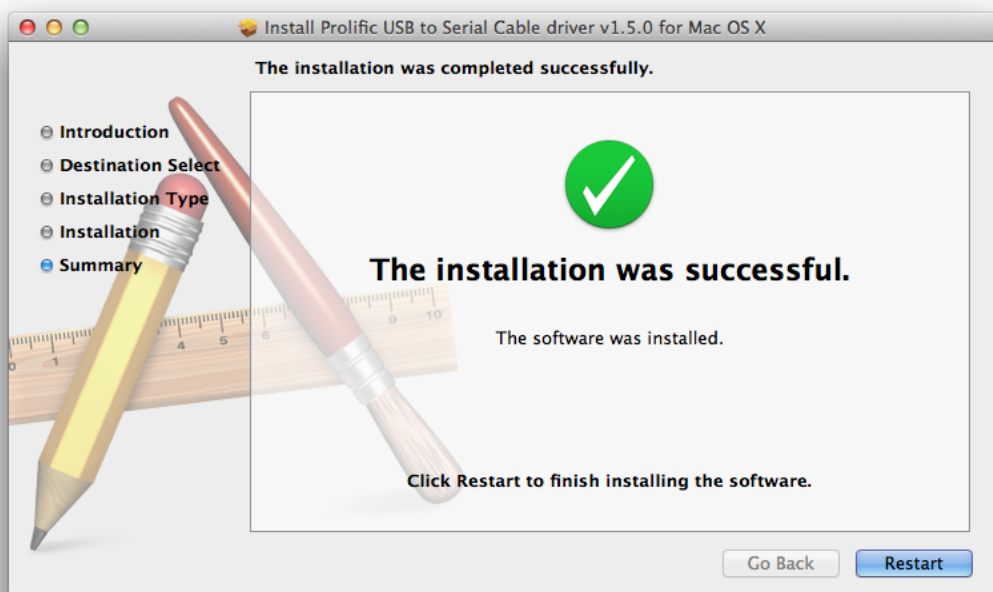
Install Prolific USB to Serial Cable driver v1.5.0 for Mac OS X

The installation was completed successfully.

Introduction
Destination Select
Installation Type
Installation
Summary

The installation was successful.

The software was installed.

Click Restart to finish installing the software.

Go Back
Restart